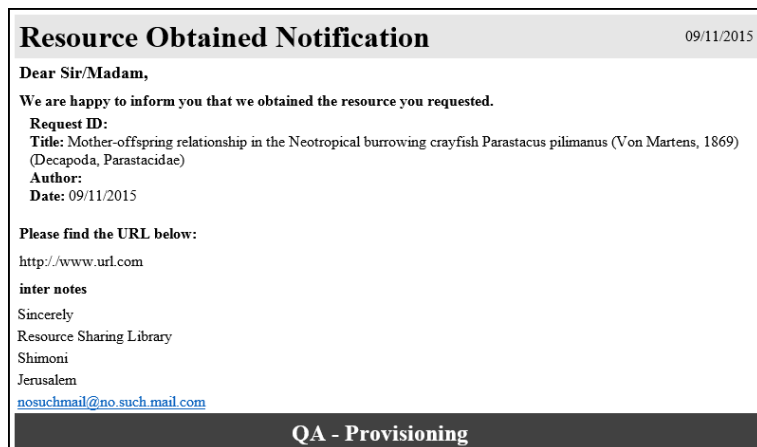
Resource Obtained Notification

09/11/2015

Dear Sir/Madam,

We are happy to inform you that we obtained the resource you requested.

Request ID:
Title: Mother-offspring relationship in the Neotropical burrowing crayfish Parastacus pilimanus (Von Martens, 1869) (Decapoda, Parastacidae)
Author:
Date: 09/11/2015

Please find the URL below:

http:/.www.url.com

inter notes

Sincerely
Resource Sharing Library
Shimoni
Jerusalem
nosuchmail@no.such.mail.com

QA - Provisioning